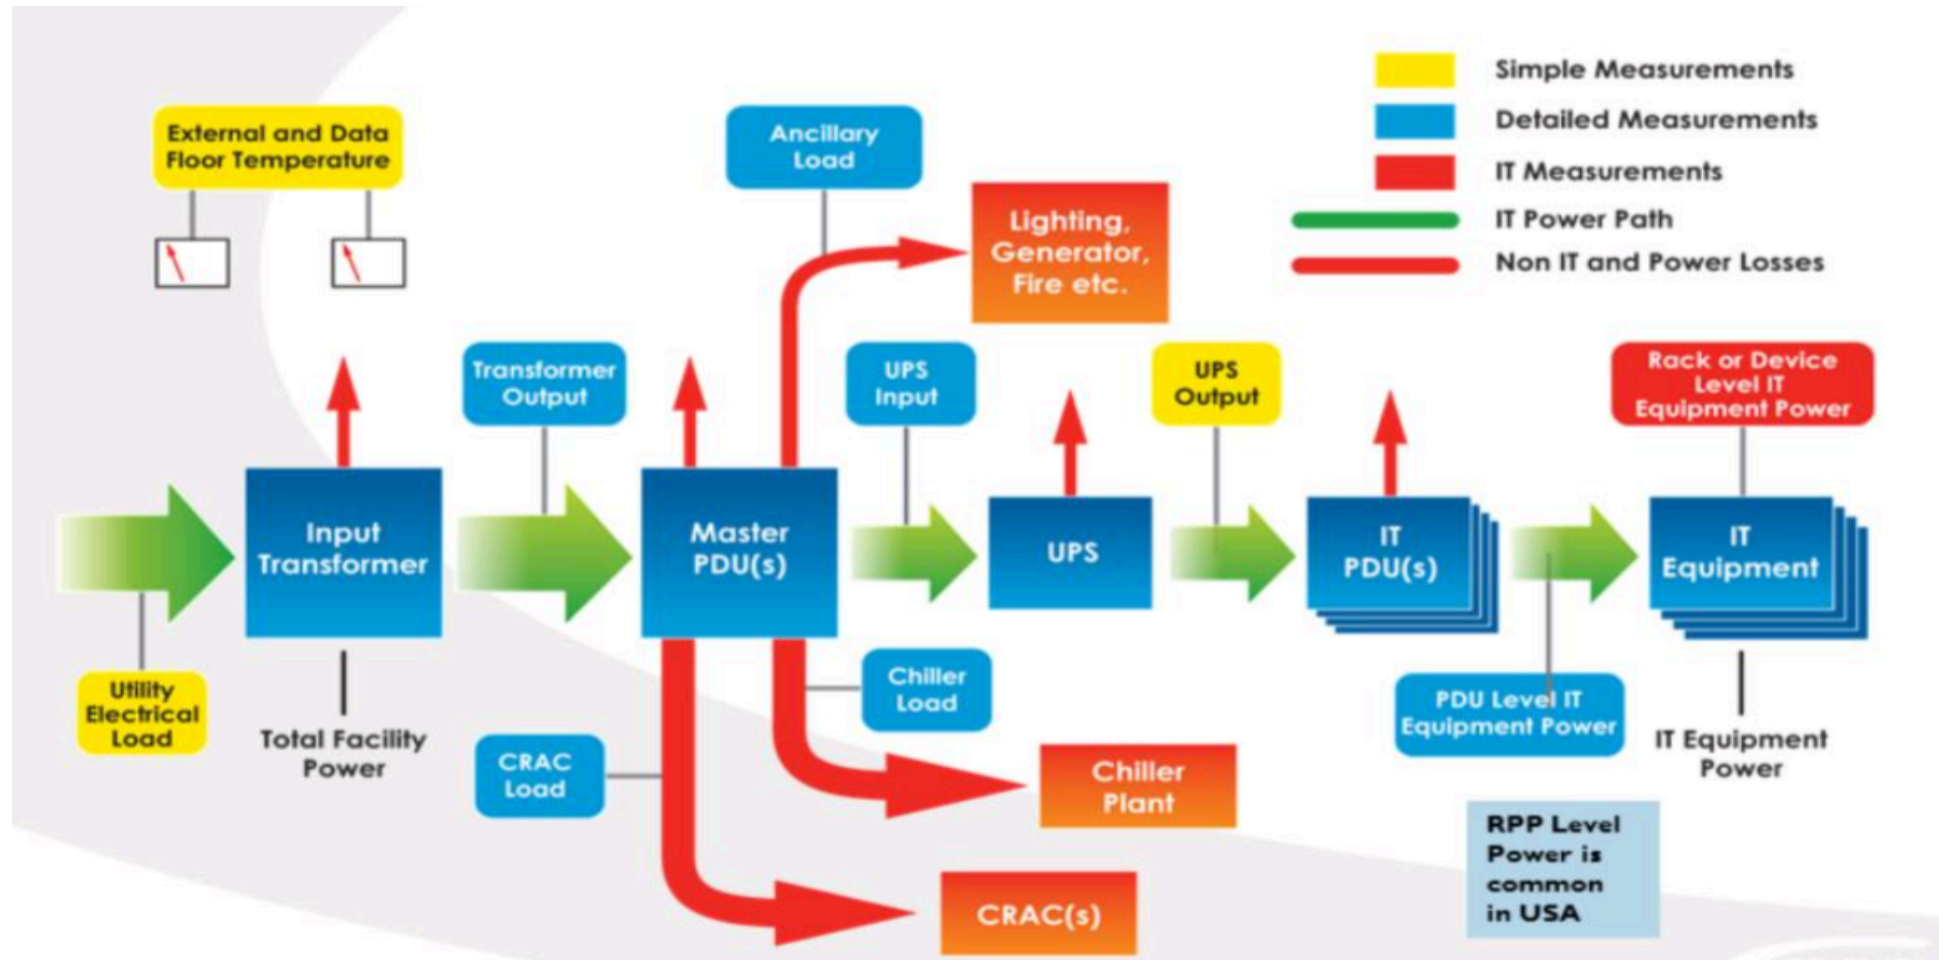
Simple Measurements

Detailed Measurements

IT Measurements

IT Power Path

Non IT and Power Losses

External and Data Floor Temperature

Ancillary Load

Lighting, Generator, Fire etc.

Transformer Output

UPS Input

UPS Output

Rack or Device Level IT Equipment Power

Input Transformer

Master PDU(s)

UPS

IT PDU(s)

IT Equipment

Utility Electrical Load

Total Facility Power

CRAC Load

Chiller Load

PDU Level IT Equipment Power

IT Equipment Power

Chiller Plant

RPP Level Power is common in USA

CRAC(s)